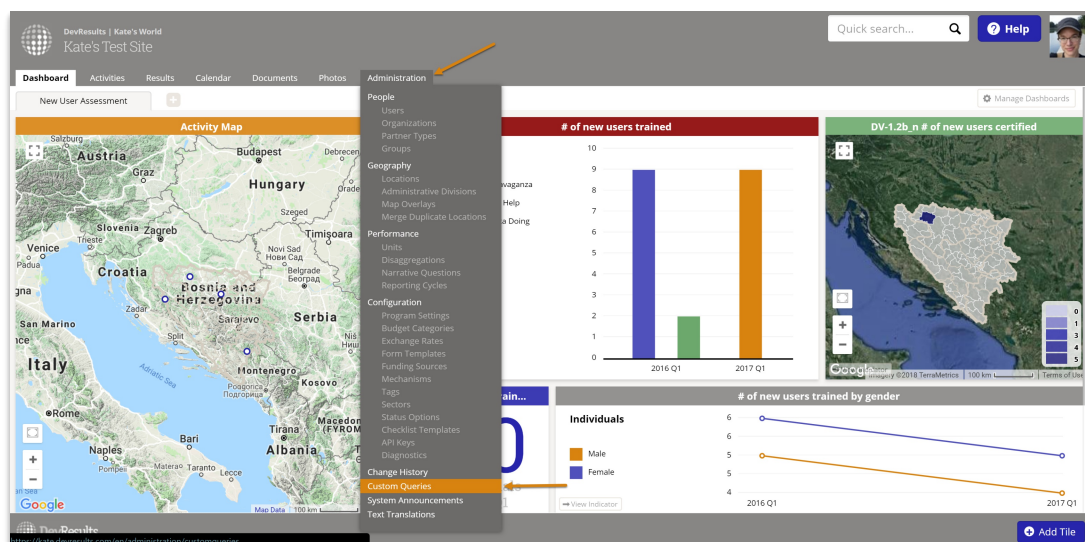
DevResults | Kate's World
Kate's Test Site

Quick search...
Help

Dashboard Activities Results Calendar Documents Photos Administration

New User Assessment
+
Manage Dashboards

People
Users
Organizations
Partner Types
Groups
Geography
Locations
Administrative Divisions
Map Overlays
Merge Duplicate Locations
Performance
Units
Disaggregations
Narrative Questions
Reporting Cycles
Configuration
Program Settings
Budget Categories
Exchange Rates
Form Templates
Funding Sources
Mechanisms
Tags
Sectors
Status Options
Checklist Templates
API Keys
Diagnostics
Change History
Custom Queries
System Announcements
Text Translations

Activity Map
Salzburg Austria Graz Budapest Debrecen Hungary Oradea Szeged Slovenia Zagreb Timișoara Venice Trieste Padua Croatia Novi Sad Нови Сад Belgrade Београд Bosnia and Herzegovina Serbia San Marino Split Niš Italy Montenegro Podgorica Подгорица Kosovo Adriatic Sea Rome Tirana Bari Naples Pompei Albania (FYROM
Google Map Data 100 km

# of new users trained
avaganza
Help
a Doing
10 9 8 7 6 5 4 3 2 1 0
2016 Q1 2017 Q1

DV-1.2b_n # of new users certified
0 1 2 3 4 5
Google Imagery ©2018 TerraMetrics 100 km Terms of Use

ain...
0
View Indicator

# of new users trained by gender
Individuals
Male
Female
6 6 5 5 4
2016 Q1 2017 Q1

DevResults
https://kate.devresults.com/en/administration/customqueries
Add Tile